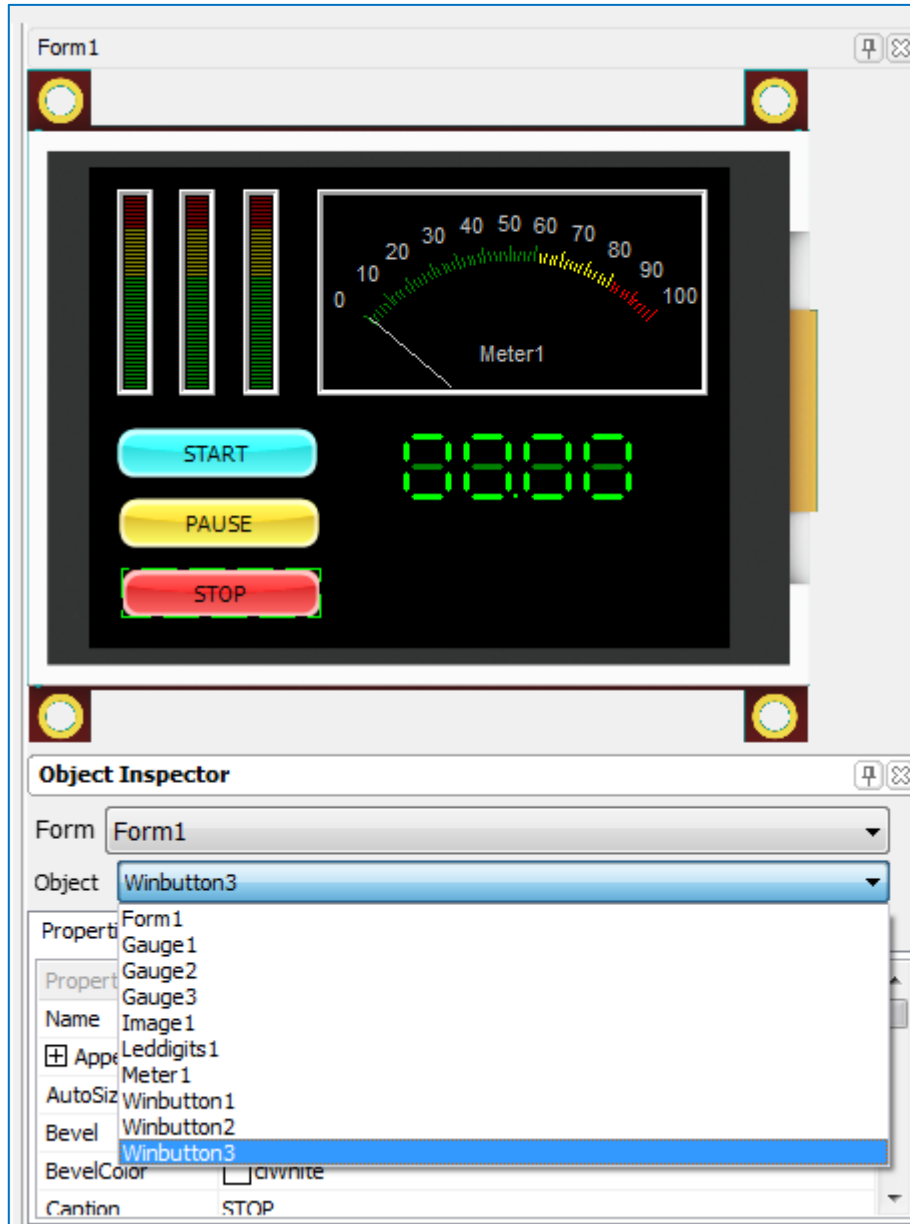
Form1

0 10 20 30 40 50 60 70 80 90 100

Meter1

START

PAUSE

STOP

88.88

Object Inspector

Form Form1

Object Winbutton3

Form1
Gauge1
Gauge2
Gauge3
Image1
Leddigits1
Meter1
Winbutton1
Winbutton2
Winbutton3

Properti

Propert

Name

Appe

AutoSiz

Bevel

BevelColor clWhite

Caption STOP